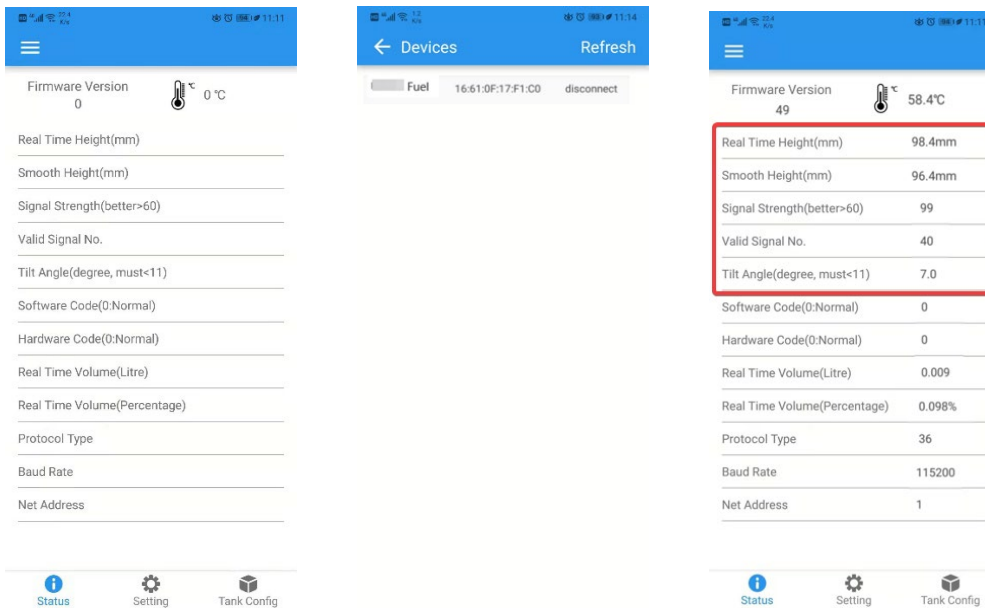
11:11

Firmware Version
0

℃ 0 ℃

Real Time Height(mm)

Smooth Height(mm)

Signal Strength(better>60)

Valid Signal No.

Tilt Angle(degree, must<11)

Software Code(0:Normal)

Hardware Code(0:Normal)

Real Time Volume(Litre)

Real Time Volume(Percentage)

Protocol Type

Baud Rate

Net Address

Status Setting Tank Config

11:14

← Devices Refresh

Fuel 16:61:0F:17:F1:C0 disconnect

11:11

Firmware Version
49

℃ 58.4℃

| | |
|---|---|
| Real Time Height(mm) | 98.4mm |
| Smooth Height(mm) | 96.4mm |
| Signal Strength(better>60) | 99 |
| Valid Signal No. | 40 |
| Tilt Angle(degree, must<11) | 7.0 |
| Software Code(0:Normal) | 0 |
| Hardware Code(0:Normal) | 0 |
| Real Time Volume(Litre) | 0.009 |
| Real Time Volume(Percentage) | 0.098% |
| Protocol Type | 36 |
| Baud Rate | 115200 |
| Net Address | 1 |

Status Setting Tank Config